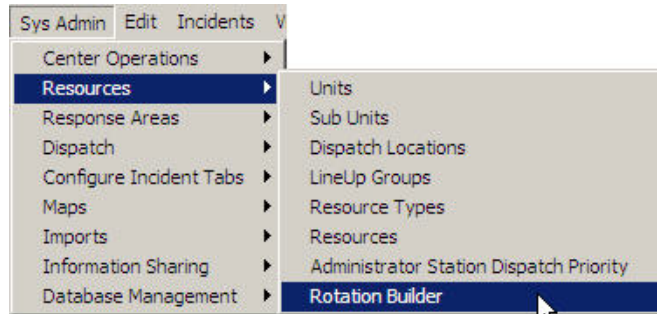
Sys Admin Edit Incidents V

Center Operations
Resources
Response Areas
Dispatch
Configure Incident Tabs
Maps
Imports
Information Sharing
Database Management

Units
Sub Units
Dispatch Locations
LineUp Groups
Resource Types
Resources
Administrator Station Dispatch Priority
Rotation Builder